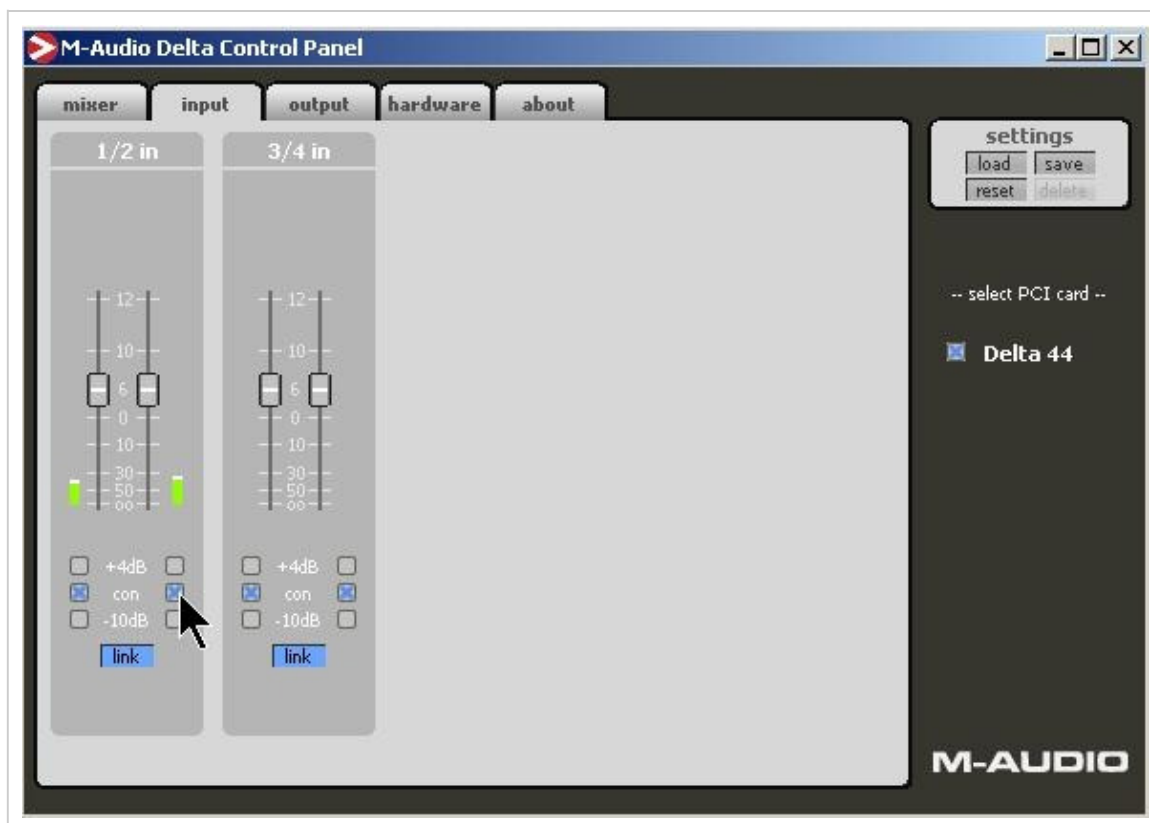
M-Audio Delta Control Panel

mixer input output hardware about

1/2 in

12
10
6
0
10
30
50
oo

+4dB
con
-10dB
link

3/4 in

12
10
6
0
10
30
50
oo

+4dB
con
-10dB
link

settings
load save
reset delete

-- select PCI card --

Delta 44

M-AUDIO